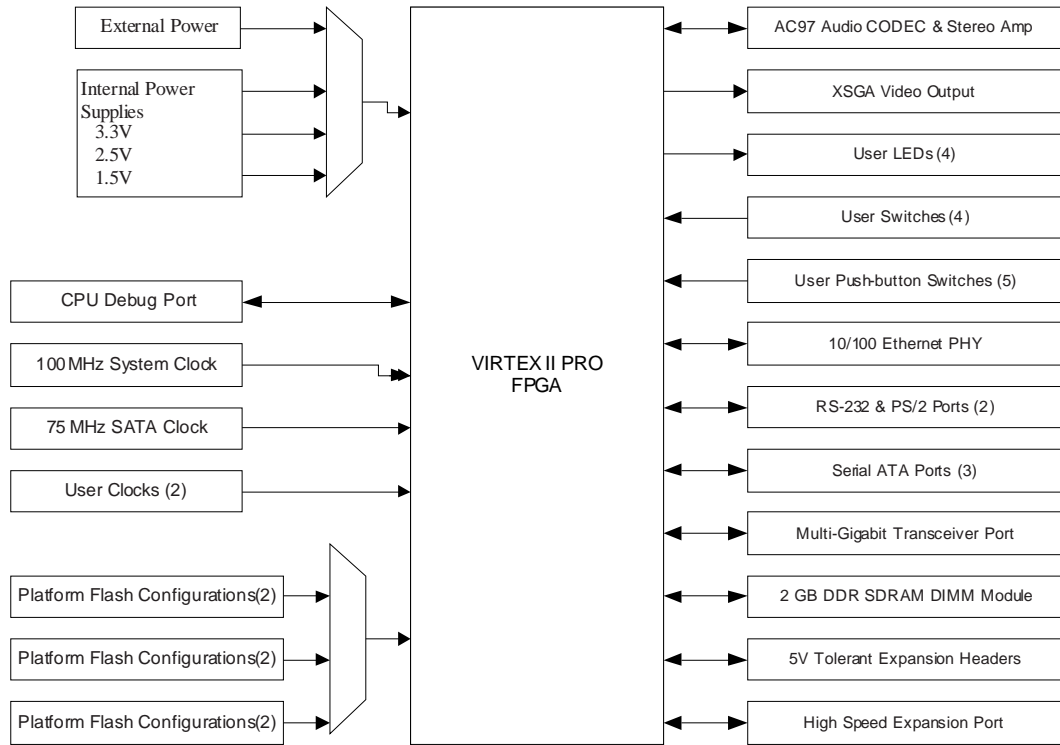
External Power

Internal Power Supplies
3.3V
2.5V
1.5V

CPU Debug Port

100 MHz System Clock

75 MHz SATA Clock

User Clocks (2)

Platform Flash Configurations(2)

Platform Flash Configurations(2)

Platform Flash Configurations(2)

VIRTEX II PRO
FPGA

AC97 Audio CODEC & Stereo Amp

XSGA Video Output

User LEDs (4)

User Switches (4)

User Push-button Switches (5)

10/100 Ethernet PHY

RS-232 & PS/2 Ports (2)

Serial ATA Ports (3)

Multi-Gigabit Transceiver Port

2 GB DDR SDRAM DIMM Module

5V Tolerant Expansion Headers

High Speed Expansion Port